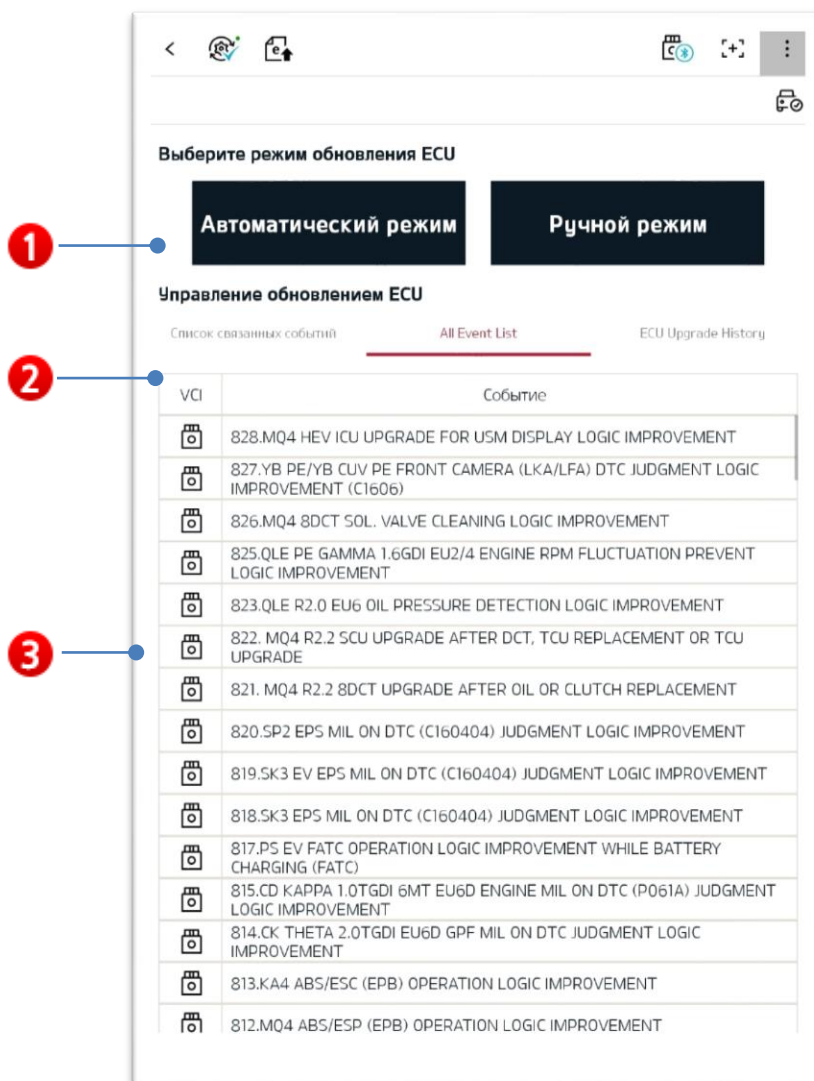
1

2

3

Выберите режим обновления ECU

Автоматический режим

Ручной режим

Управление обновлением ECU

Список связанных событий

All Event List

ECU Upgrade History

| VCI | Событие |
|---|---|
| | 828.MQ4 HEV ICU UPGRADE FOR USM DISPLAY LOGIC IMPROVEMENT |
| | 827.YB PE/YB CUV PE FRONT CAMERA (LKA/LFA) DTC JUDGMENT LOGIC IMPROVEMENT (C1606) |
| | 826.MQ4 8DCT SOL. VALVE CLEANING LOGIC IMPROVEMENT |
| | 825.QLE PE GAMMA 1.6GDI EU2/4 ENGINE RPM FLUCTUATION PREVENT LOGIC IMPROVEMENT |
| | 823.QLE R2.0 EU6 OIL PRESSURE DETECTION LOGIC IMPROVEMENT |
| | 822. MQ4 R2.2 SCU UPGRADE AFTER DCT, TCU REPLACEMENT OR TCU UPGRADE |
| | 821. MQ4 R2.2 8DCT UPGRADE AFTER OIL OR CLUTCH REPLACEMENT |
| | 820.SP2 EPS MIL ON DTC (C160404) JUDGMENT LOGIC IMPROVEMENT |
| | 819.SK3 EV EPS MIL ON DTC (C160404) JUDGMENT LOGIC IMPROVEMENT |
| | 818.SK3 EPS MIL ON DTC (C160404) JUDGMENT LOGIC IMPROVEMENT |
| | 817.PS EV FATC OPERATION LOGIC IMPROVEMENT WHILE BATTERY CHARGING (FATC) |
| | 815.CD KAPPA 1.0TGDI 6MT EU6D ENGINE MIL ON DTC (P061A) JUDGMENT LOGIC IMPROVEMENT |
| | 814.CK THETA 2.0TGDI EU6D GPF MIL ON DTC JUDGMENT LOGIC IMPROVEMENT |
| | 813.KA4 ABS/ESC (EPB) OPERATION LOGIC IMPROVEMENT |
| | 812.MQ4 ABS/ESP (EPB) OPERATION LOGIC IMPROVEMENT |